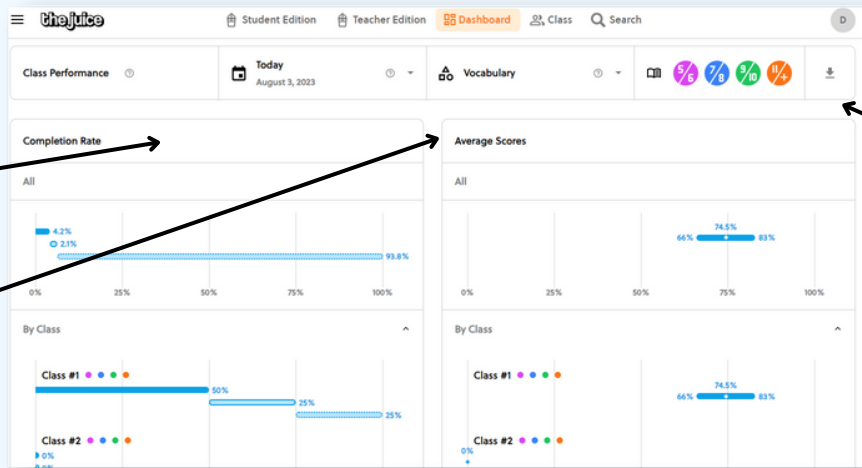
thejuice Student Edition Teacher Edition Dashboard Class Search D

Class Performance

Today
August 3, 2023

Vocabulary

5/6 7/8 9/10 11/+

Completion Rate

All

4.2%
2.1%
93.8%

0% 25% 50% 75% 100%

By Class

Class #1
50%
25%
25%

Class #2
0%
0%

Average Scores

All

74.5%
66% 83%

0% 25% 50% 75% 100%

By Class

Class #1
74.5%
66% 83%

Class #2
0%